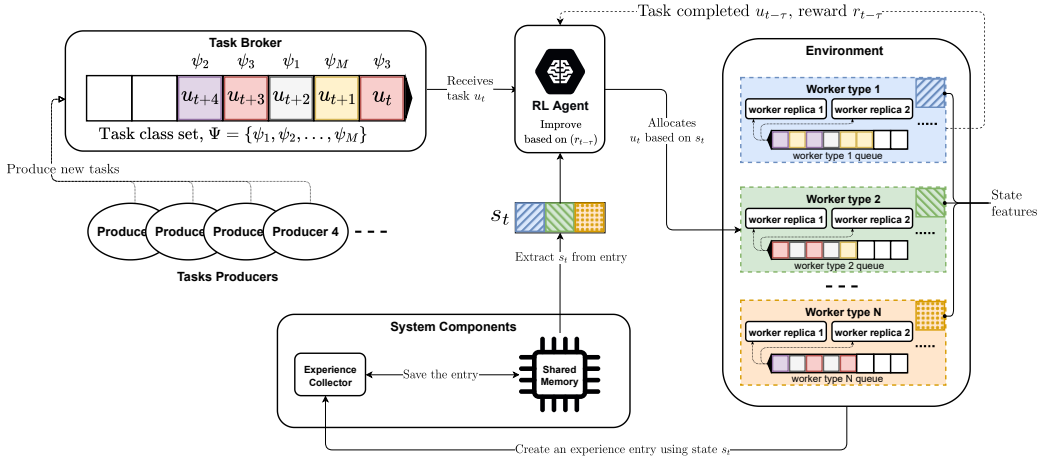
Task completed $u_{t-\tau}$, reward $r_{t-\tau}$

Task Broker

$\psi_2$ $\psi_3$ $\psi_1$ $\psi_M$ $\psi_3$

$u_{t+4}$ $u_{t+3}$ $u_{t+2}$ $u_{t+1}$ $u_t$

Task class set, $\Psi = \{\psi_1, \psi_2, \ldots, \psi_M\}$

Receives task $u_t$

RL Agent

Improve based on $(r_{t-\tau})$

Allocates $u_t$ based on $s_t$

Environment

Worker type 1

worker replica 1 worker replica 2

worker type 1 queue

Worker type 2

worker replica 1 worker replica 2

worker type 2 queue

Worker type N

worker replica 1 worker replica 2

worker type N queue

State features

Produce new tasks

Produce Produce Produce Producer 4

Tasks Producers

$s_t$

Extract $s_t$ from entry

System Components

Experience Collector

Save the entry

Shared Memory

Create an experience entry using state $s_t$